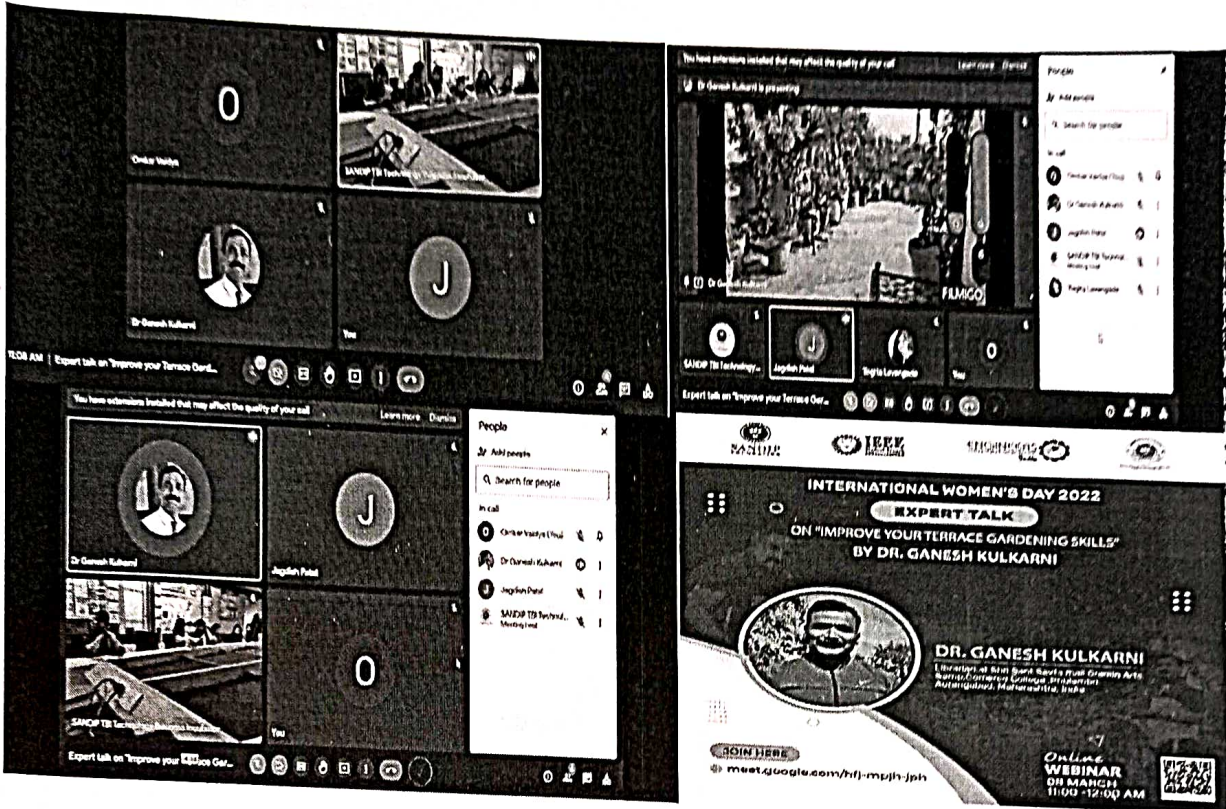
O

Omkar Vaidya

SANDIP TBI Technology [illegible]

Dr Ganesh Kulkarni

J

You

11:08 AM | Expert talk on "Improve your Terrace Gard...

You have extensions installed that may affect the quality of your call Learn more Dismiss

Dr Ganesh Kulkarni is presenting

FILMIGO

People

Add people

Search for people

In call

Omkar Vaidya (Host)

Dr Ganesh Kulkarni

Jagdish Patel

SANDIP TBI Technical Meeting host

Megha Lawangade

SANDIP TBI Technology...

Jagdish Patel

Megha Lawangade

You

O

Expert talk on "Improve your Terrace Gar...

You have extensions installed that may affect the quality of your call Learn more Dismiss

Dr Ganesh Kulkarni

J

Jagdish Patel

SANDIP TBI Technology Business Incubation

O

You

People

Add people

Search for people

In call

Omkar Vaidya (Host)

Dr Ganesh Kulkarni

Jagdish Patel

SANDIP TBI Technol... Meeting host

Expert talk on "Improve your Terrace Gar...

IEEE

INTERNATIONAL WOMEN'S DAY 2022

EXPERT TALK

ON "IMPROVE YOUR TERRACE GARDENING SKILLS" BY DR. GANESH KULKARNI

DR. GANESH KULKARNI

Librarian at Shri Sant Savta mali Gramin Arts Science Commerce College, Phulambri Aurangabad, Maharashtra, India

JOIN HERE

meet.google.com/hfj-mpjh-jph

Online WEBINAR 08 MARCH 11:00 - 12:00 AM